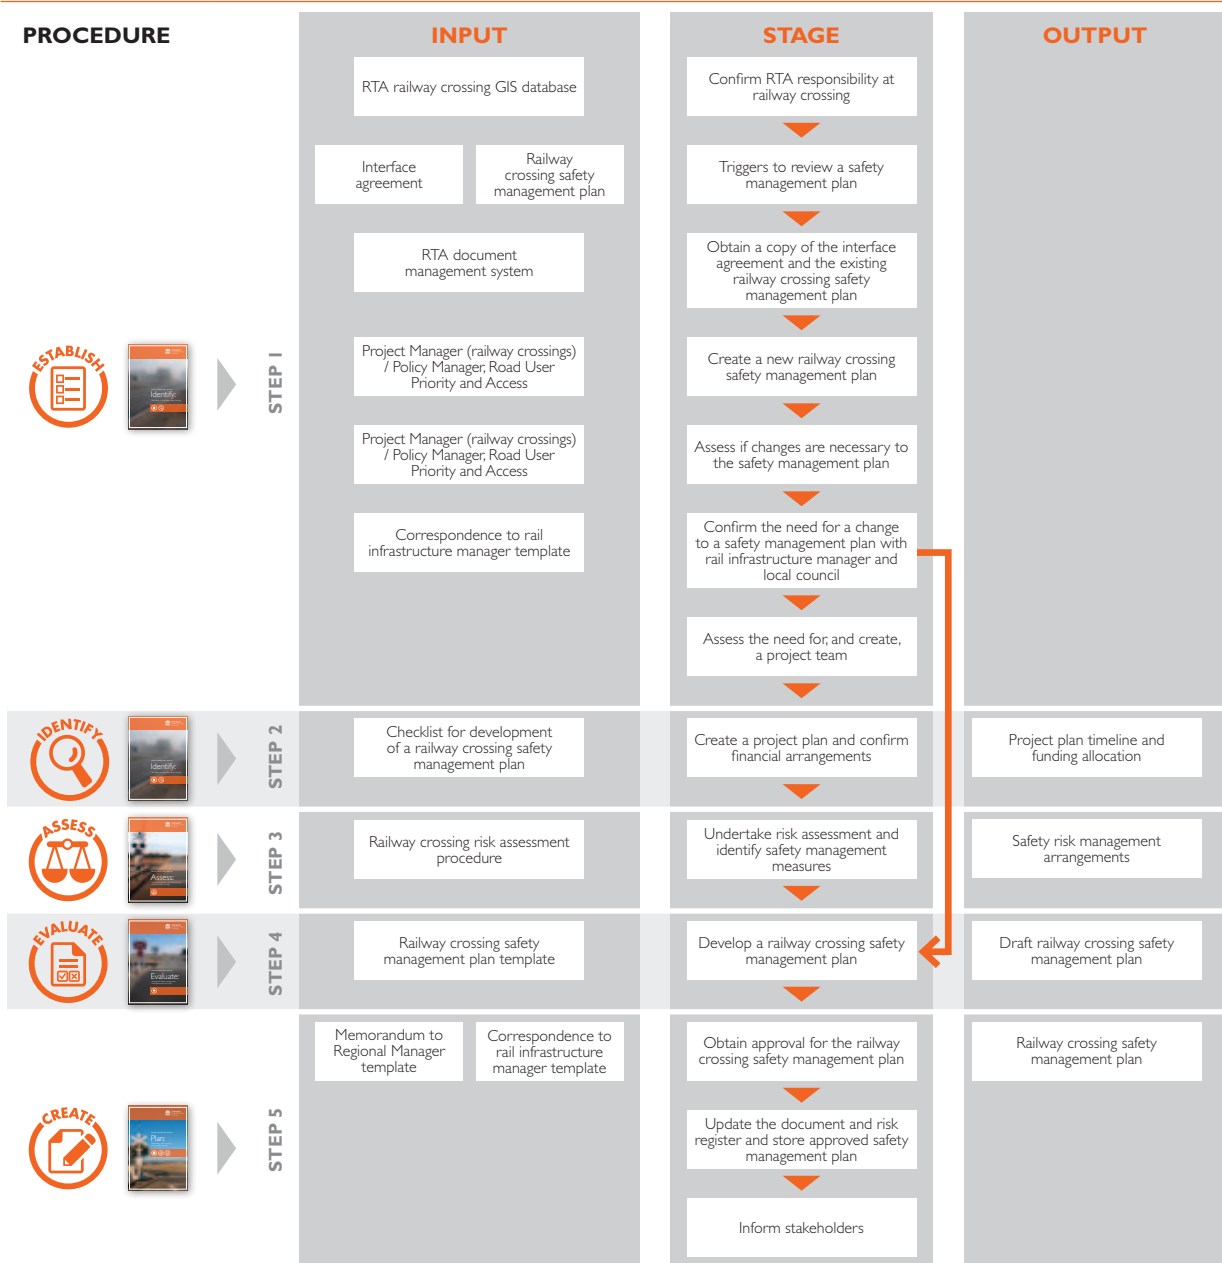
PROCEDURE

INPUT

STAGE

OUTPUT

ESTABLISH

Identify:

STEP 1

RTA railway crossing GIS database

Interface agreement

Railway crossing safety management plan

RTA document management system

Project Manager (railway crossings) / Policy Manager, Road User Priority and Access

Project Manager (railway crossings) / Policy Manager, Road User Priority and Access

Correspondence to rail infrastructure manager template

Confirm RTA responsibility at railway crossing

Triggers to review a safety management plan

Obtain a copy of the interface agreement and the existing railway crossing safety management plan

Create a new railway crossing safety management plan

Assess if changes are necessary to the safety management plan

Confirm the need for a change to a safety management plan with rail infrastructure manager and local council

Assess the need for, and create, a project team

IDENTIFY

Identify:

STEP 2

Checklist for development of a railway crossing safety management plan

Create a project plan and confirm financial arrangements

Project plan timeline and funding allocation

ASSESS

Assess:

STEP 3

Railway crossing risk assessment procedure

Undertake risk assessment and identify safety management measures

Safety risk management arrangements

EVALUATE

Evaluate:

STEP 4

Railway crossing safety management plan template

Develop a railway crossing safety management plan

Draft railway crossing safety management plan

CREATE

Plan:

STEP 5

Memorandum to Regional Manager template

Correspondence to rail infrastructure manager template

Obtain approval for the railway crossing safety management plan

Update the document and risk register and store approved safety management plan

Inform stakeholders

Railway crossing safety management plan